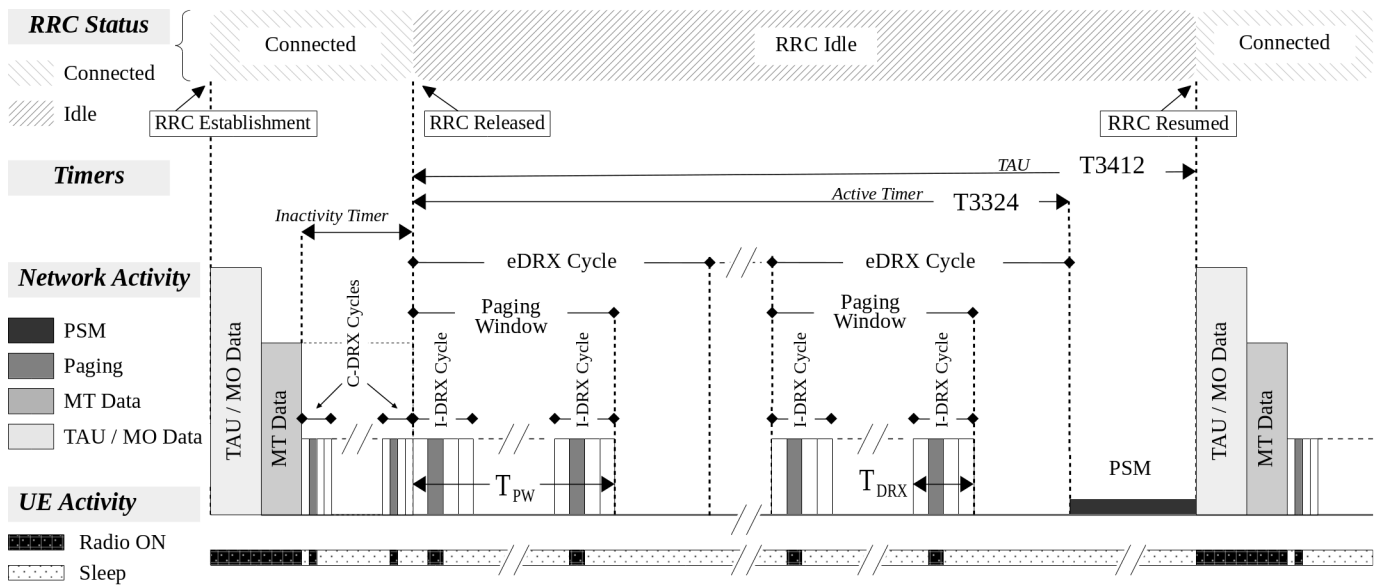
RRC Status

Connected

Idle

Connected

RRC Idle

Connected

RRC Establishment

RRC Released

RRC Resumed

Timers

TAU T3412

Active Timer T3324

Inactivity Timer

Network Activity

eDRX Cycle

eDRX Cycle

PSM

Paging

MT Data

TAU / MO Data

C-DRX Cycles

Paging Window

Paging Window

TAU / MO Data

MT Data

I-DRX Cycle

I-DRX Cycle

I-DRX Cycle

I-DRX Cycle

TAU / MO Data

MT Data

$T_{PW}$

$T_{DRX}$

PSM

UE Activity

Radio ON

Sleep